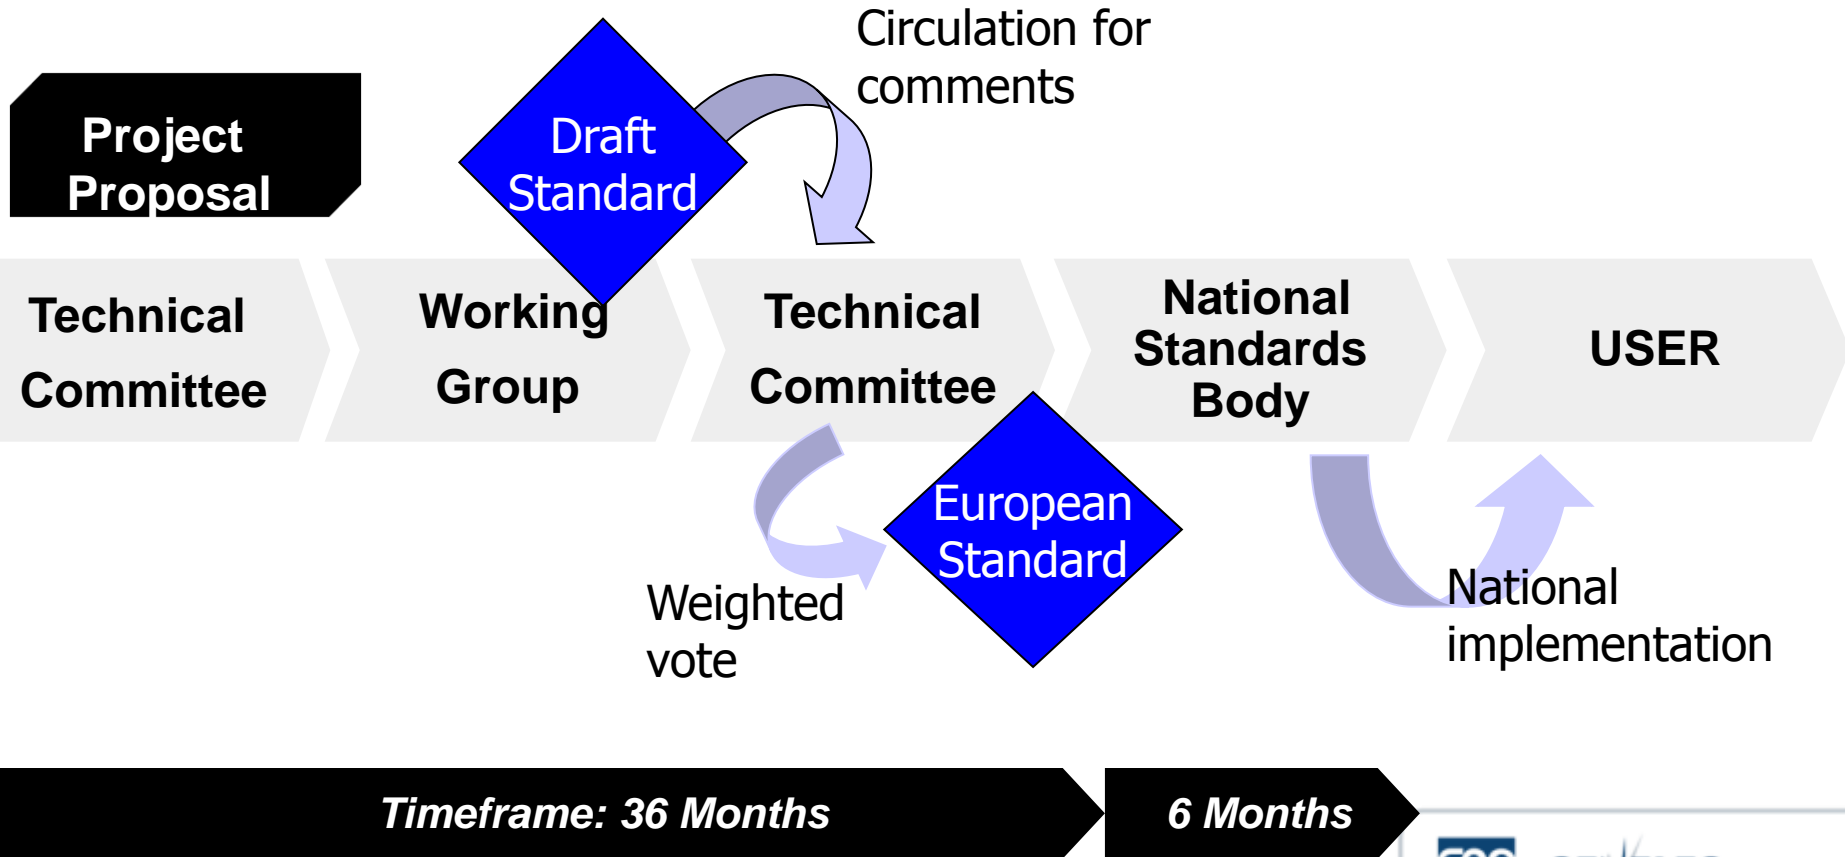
Project Proposal

Draft Standard

Circulation for comments

Technical Committee

Working Group

Technical Committee

National Standards Body

USER

European Standard

Weighted vote

National implementation

Timeframe: 36 Months

6 Months